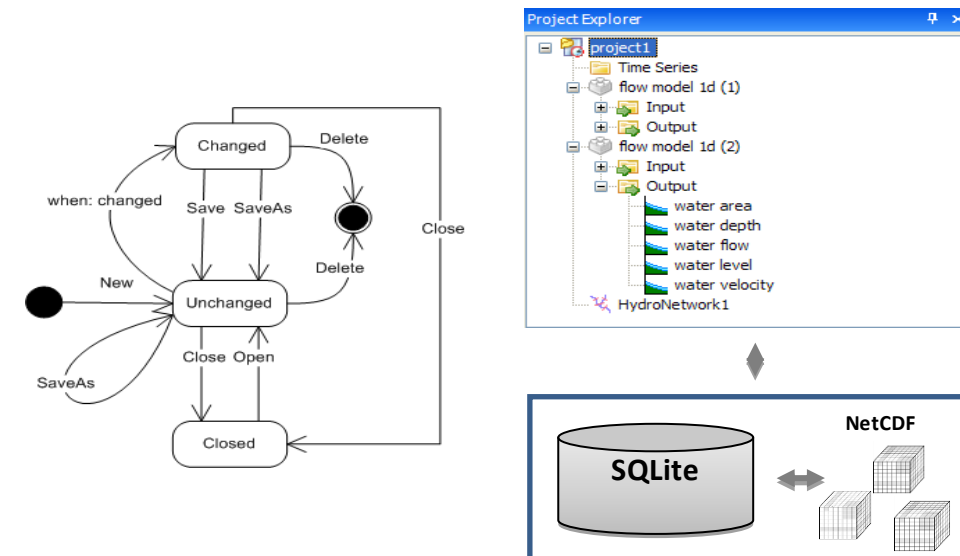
Changed
Delete
when: changed
Save
SaveAs
Close
Delete
New
Unchanged
SaveAs
Close
Open
Closed

Project Explorer
project1
Time Series
flow model 1d (1)
Input
Output
flow model 1d (2)
Input
Output
water area
water depth
water flow
water level
water velocity
HydroNetwork1

SQLite
NetCDF